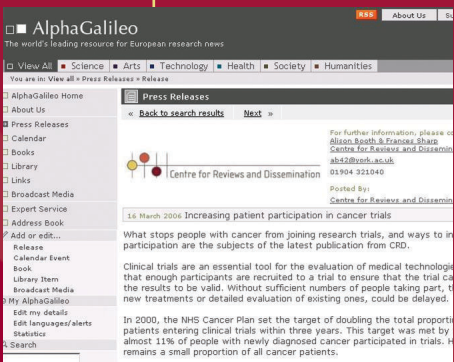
RSS About Us Su

AlphaGalileo
The world's leading resource for European research news

View All Science Arts Technology Health Society Humanities

You are in: View all » Press Releases » Release

AlphaGalileo Home
About Us
Press Releases
Calendar
Books
Library
Links
Broadcast Media
Expert Service
Address Book
Add or edit...
Release
Calendar Event
Book
Library Item
Broadcast Media
My AlphaGalileo
Edit my details
Edit languages/alerts
Statistics
Search

Press Releases

« Back to search results Next »

Centre for Reviews and Dissemination

For further information, please c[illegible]
Alison Booth & Frances Sharp
Centre for Reviews and Dissemin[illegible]
ab42@york.ac.uk
01904 321040

Posted By:
Centre for Reviews and Dissemin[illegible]

16 March 2006 Increasing patient participation in cancer trials

What stops people with cancer from joining research trials, and ways to in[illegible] participation are the subjects of the latest publication from CRD.

Clinical trials are an essential tool for the evaluation of medical technologie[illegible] that enough participants are recruited to a trial to ensure that the trial ca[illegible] the results to be valid. Without sufficient numbers of people taking part, t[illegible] new treatments or detailed evaluation of existing ones, could be delayed.

In 2000, the NHS Cancer Plan set the target of doubling the total proporti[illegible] patients entering clinical trials within three years. This target was met by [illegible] almost 11% of people with newly diagnosed cancer participated in trials. H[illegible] remains a small proportion of all cancer patients.